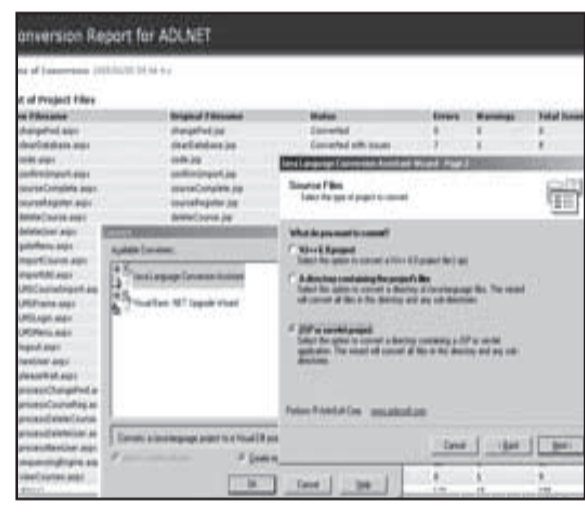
onversion Report for ADLNET

e of Conversion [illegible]

st of Project Files

| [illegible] Filename | Original Filename | Status | Errors | Warnings | Total Issues |
|---|---|---|---|---|---|
| changePwd.aspx | changePwd.jsp | Converted | 0 | 0 | 0 |
| clearDatabase.aspx | clearDatabase.jsp | Converted with issues | 7 | 1 | 8 |
| code.aspx | code.jsp | | | | |
| confirmImport.aspx | confirmImport.jsp | | | | |
| courseComplete.aspx | courseComplete.jsp | | | | |
| courseRegister.aspx | courseRegister.jsp | | | | |
| deleteCourse.aspx | deleteCourse.jsp | | | | |
| deleteUser.aspx | | | | | |
| gotoMenu.aspx | | | | | |
| importCourse.aspx | | | | | |
| importMS.aspx | | | | | |
| LMSCourseImport.aspx | | | | | |
| LMSFrame.aspx | | | | | |
| LMSLogin.aspx | | | | | |
| LMSMenu.aspx | | | | | |
| logout.aspx | | | | | |
| newUser.aspx | | | | | |
| pleaseWait.aspx | | | | | |
| processChangePwd.a | | | | | |
| processCourseReg.as | | | | | |
| processDeleteCourse | | | | | |
| processDeleteUser.as | | | | | |
| processNewUser.aspx | | | | | |
| sequencingEngine.asp | | | | | |
| viewCourses.aspx | | | | | |

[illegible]
Available Converters:
Java Language Conversion Assistant
Visual Basic .NET Upgrade Wizard
Converts a Java-language project to a Visual C# pro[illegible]
OK | Cancel | Help

Java Language Conversion Assistant Wizard - Page 2
Source Files
Select the type of project to convert.
What do you want to convert?
Visual J++ 6.0 project
Select this option to convert a Visual J++ 6.0 project file (.vjp).
A directory containing the project's files
Select this option to convert a directory of Java-language files. The wizard will convert all files in the directory and any sub-directories.
JSP or servlet project
Select this option to convert a directory containing a JSP or servlet application. The wizard will convert all files in the directory and any sub-directories.
Particle: PI-Stuff.com www.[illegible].com
Cancel | < Back | Next >

| 0 | 1 | 9 |